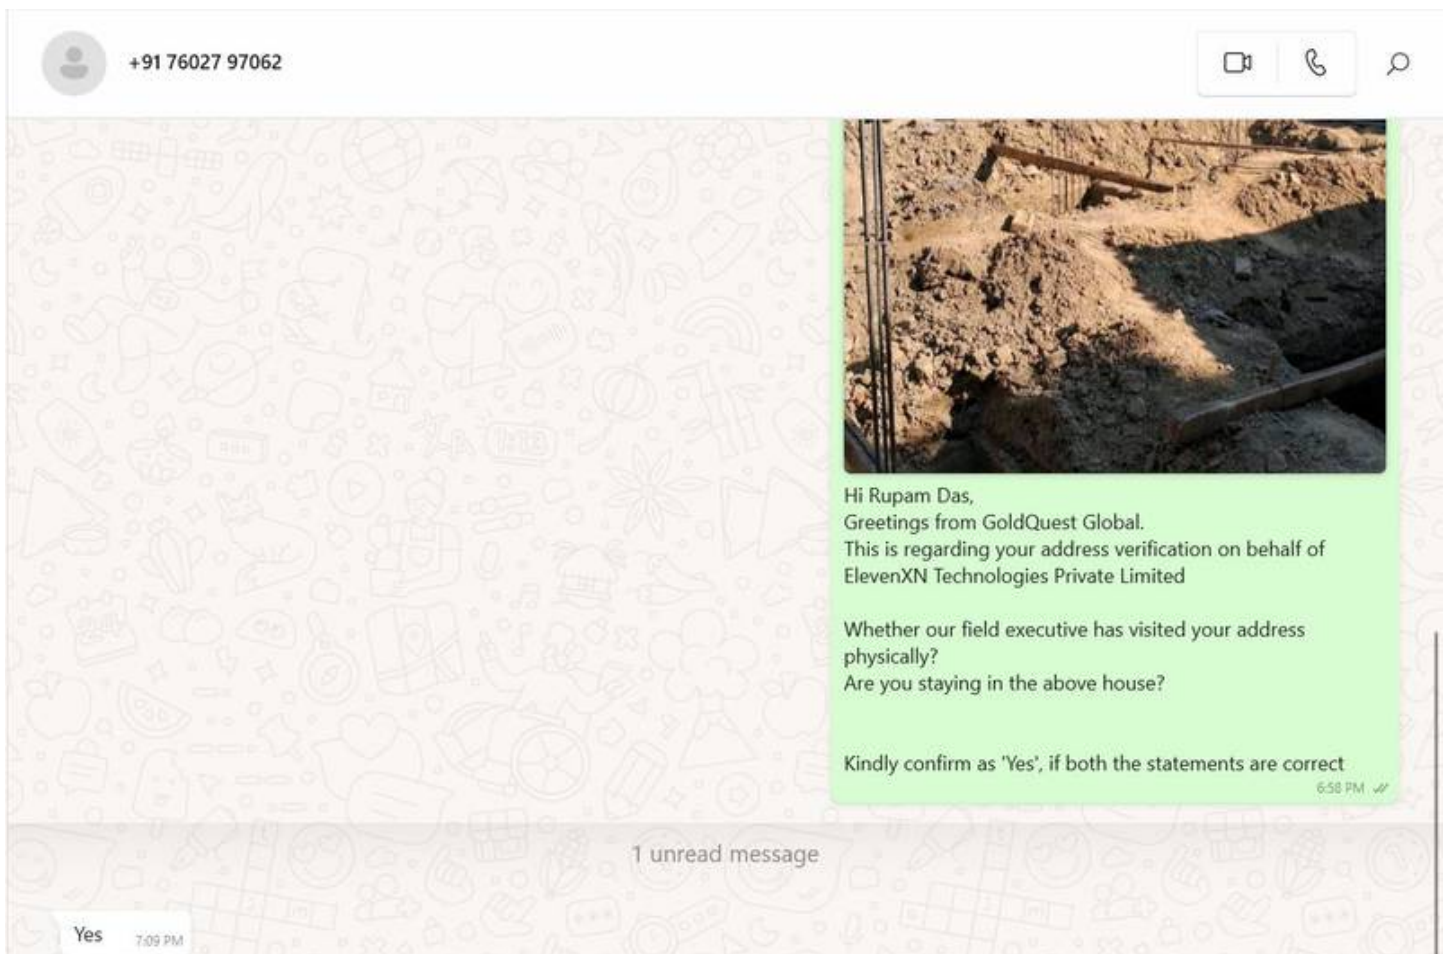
+91 76027 97062

Hi Rupam Das,
Greetings from GoldQuest Global.
This is regarding your address verification on behalf of ElevenXN Technologies Private Limited

Whether our field executive has visited your address physically?
Are you staying in the above house?

Kindly confirm as 'Yes', if both the statements are correct
6:58 PM

1 unread message

Yes 7:09 PM